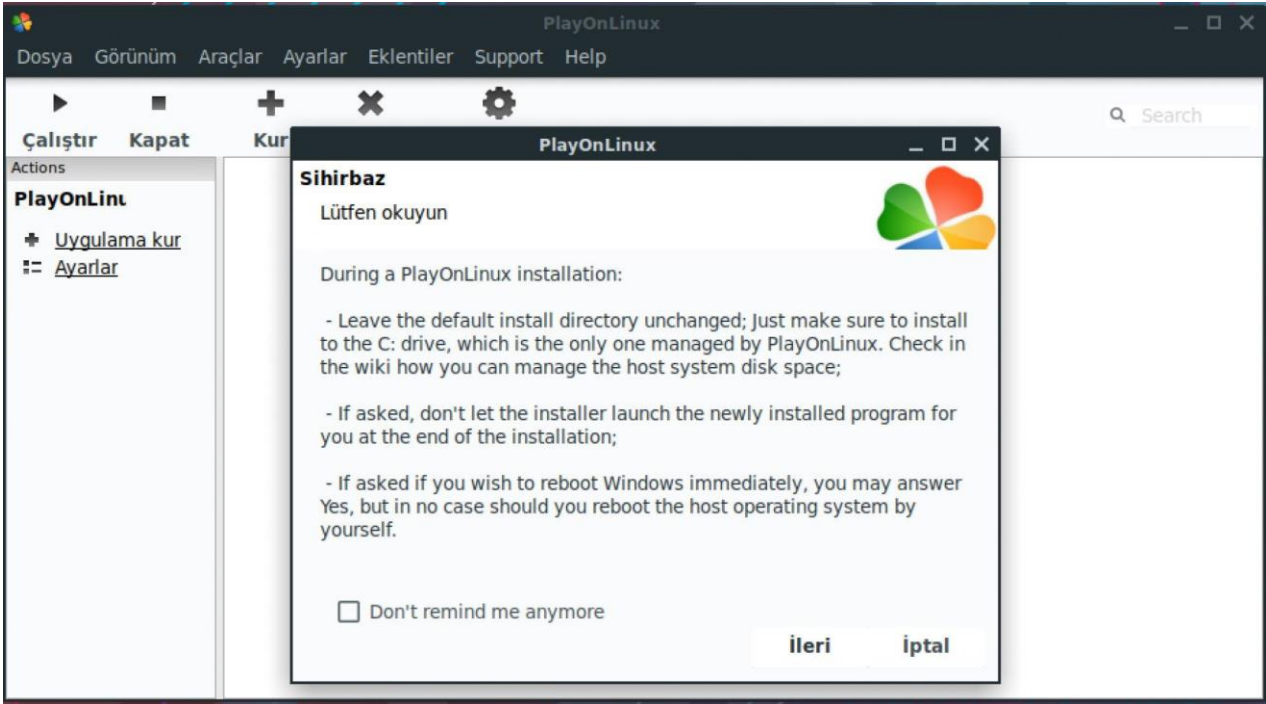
PlayOnLinux

Dosya Görünüm Araçlar Ayarlar Eklentiler Support Help

Çalıştır Kapat Kur

Search

Actions

PlayOnLinu

Uygulama kur
Ayarlar

PlayOnLinux

Sihirbaz

Lütfen okuyun

During a PlayOnLinux installation:

- Leave the default install directory unchanged; Just make sure to install to the C: drive, which is the only one managed by PlayOnLinux. Check in the wiki how you can manage the host system disk space;

- If asked, don't let the installer launch the newly installed program for you at the end of the installation;

- If asked if you wish to reboot Windows immediately, you may answer Yes, but in no case should you reboot the host operating system by yourself.

Don't remind me anymore

İleri İptal